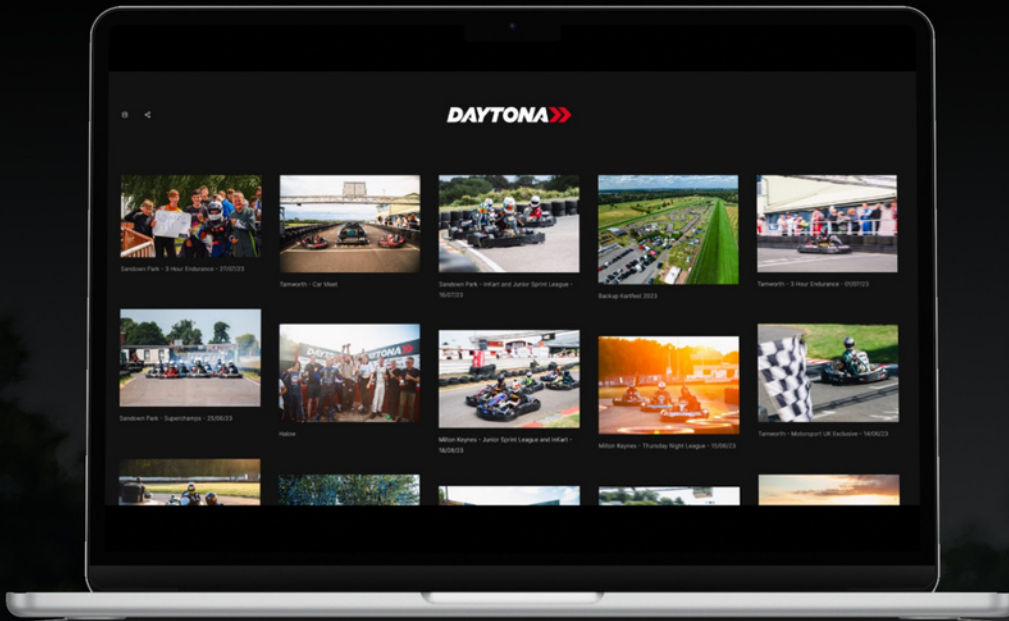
DAYTONA

Sandown Park - 3 Hour Endurance - 27/07/23

Tamworth - Car Meet

Sandown Park - Infant and Junior Sprint League - 16/07/23

Backup Kartfest 2023

Tamworth - 3 Hour Endurance - 01/07/23

Sandown Park - Superchamps - 25/06/23

Halow

Milton Keynes - Junior Sprint League and Infant - 18/06/23

Milton Keynes - Thursday Night League - 15/06/23

Tamworth - Motorsport UK Exclusive - 14/06/23